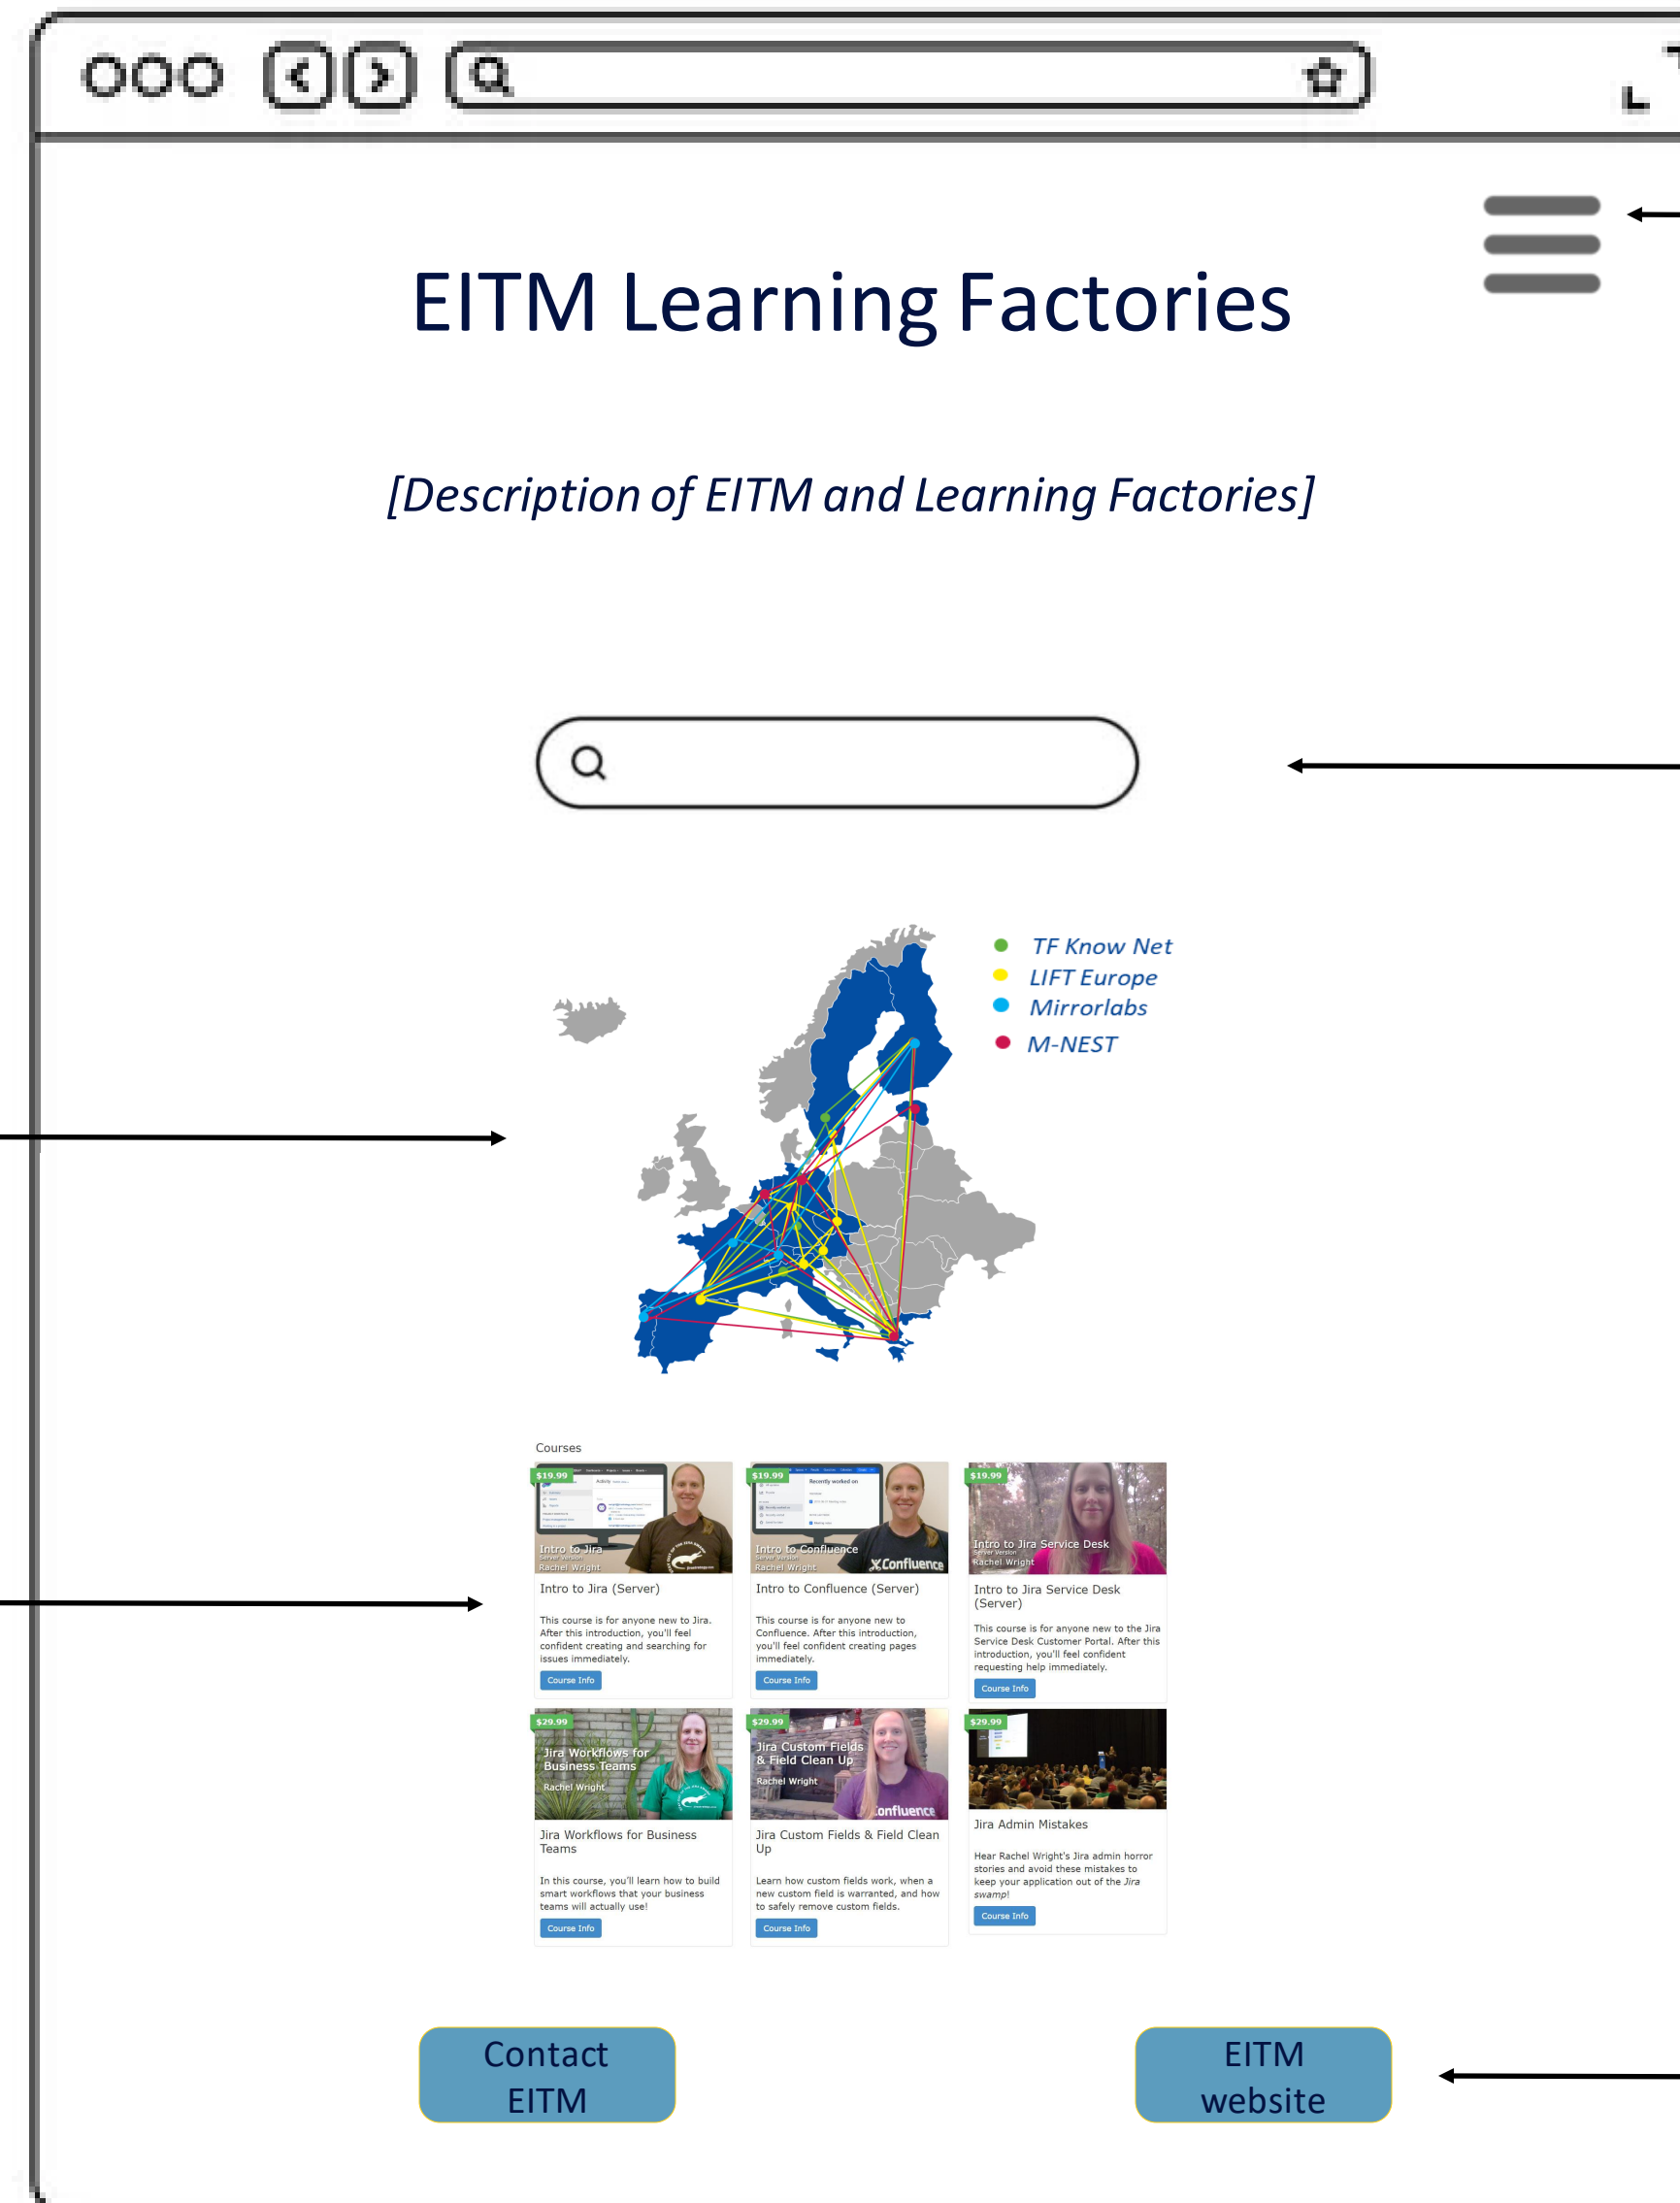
EITM Learning Factories

[Description of EITM and Learning Factories]

TF Know Net
LIFT Europe
Mirrorlabs
M-NEST

Courses

$19.99
Intro to Jira
Server Version
Rachel Wright
Intro to Jira (Server)
This course is for anyone new to Jira. After this introduction, you'll feel confident creating and searching for issues immediately.
Course Info

$19.99
Intro to Confluence
Server Version
Rachel Wright
Confluence
Intro to Confluence (Server)
This course is for anyone new to Confluence. After this introduction, you'll feel confident creating pages immediately.
Course Info

$19.99
Intro to Jira Service Desk
Server Version
Rachel Wright
Intro to Jira Service Desk (Server)
This course is for anyone new to the Jira Service Desk Customer Portal. After this introduction, you'll feel confident requesting help immediately.
Course Info

$29.99
Jira Workflows for Business Teams
Rachel Wright
Jira Workflows for Business Teams
In this course, you'll learn how to build smart workflows that your business teams will actually use!
Course Info

$29.99
Jira Custom Fields & Field Clean Up
Rachel Wright
Confluence
Jira Custom Fields & Field Clean Up
Learn how custom fields work, when a new custom field is warranted, and how to safely remove custom fields.
Course Info

$29.99
Jira Admin Mistakes
Hear Rachel Wright's Jira admin horror stories and avoid these mistakes to keep your application out of the Jira swamp!
Course Info

Contact EITM

EITM website